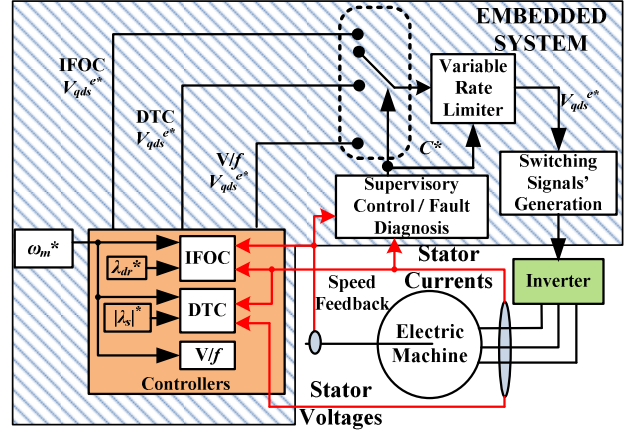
EMBEDDED SYSTEM

IFOC
$V_{qds}^{e*}$

DTC
$V_{qds}^{e*}$

V/f
$V_{qds}^{e*}$

Variable Rate Limiter

$V_{qds}^{e*}$

$C^*$

Switching Signals' Generation

Supervisory Control / Fault Diagnosis

$\omega_m^*$

$\lambda_{dr}^*$

IFOC

$|\lambda_s|^*$

DTC

V/f

Controllers

Stator Currents

Speed Feedback

Inverter

Electric Machine

Stator Voltages